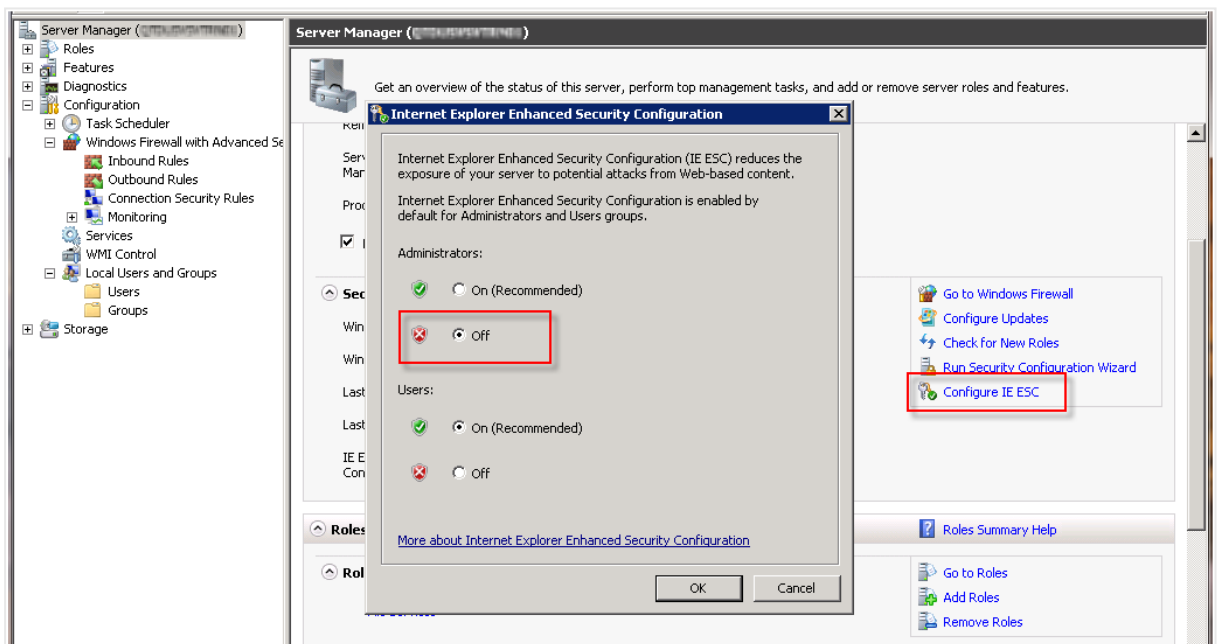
Server Manager ([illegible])
Roles
Features
Diagnostics
Configuration
Task Scheduler
Windows Firewall with Advanced Se
Inbound Rules
Outbound Rules
Connection Security Rules
Monitoring
Services
WMI Control
Local Users and Groups
Users
Groups
Storage

Server Manager ([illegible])

Get an overview of the status of this server, perform top management tasks, and add or remove server roles and features.

Rem
Serv
Man
Prod
Sec
Win
Win
Last
Last
IE E
Con
Roles
Rol

Go to Windows Firewall
Configure Updates
Check for New Roles
Run Security Configuration Wizard
Configure IE ESC

Roles Summary Help
Go to Roles
Add Roles
Remove Roles

Internet Explorer Enhanced Security Configuration

Internet Explorer Enhanced Security Configuration (IE ESC) reduces the exposure of your server to potential attacks from Web-based content.

Internet Explorer Enhanced Security Configuration is enabled by default for Administrators and Users groups.

Administrators:
On (Recommended)
Off

Users:
On (Recommended)
Off

More about Internet Explorer Enhanced Security Configuration

OK
Cancel